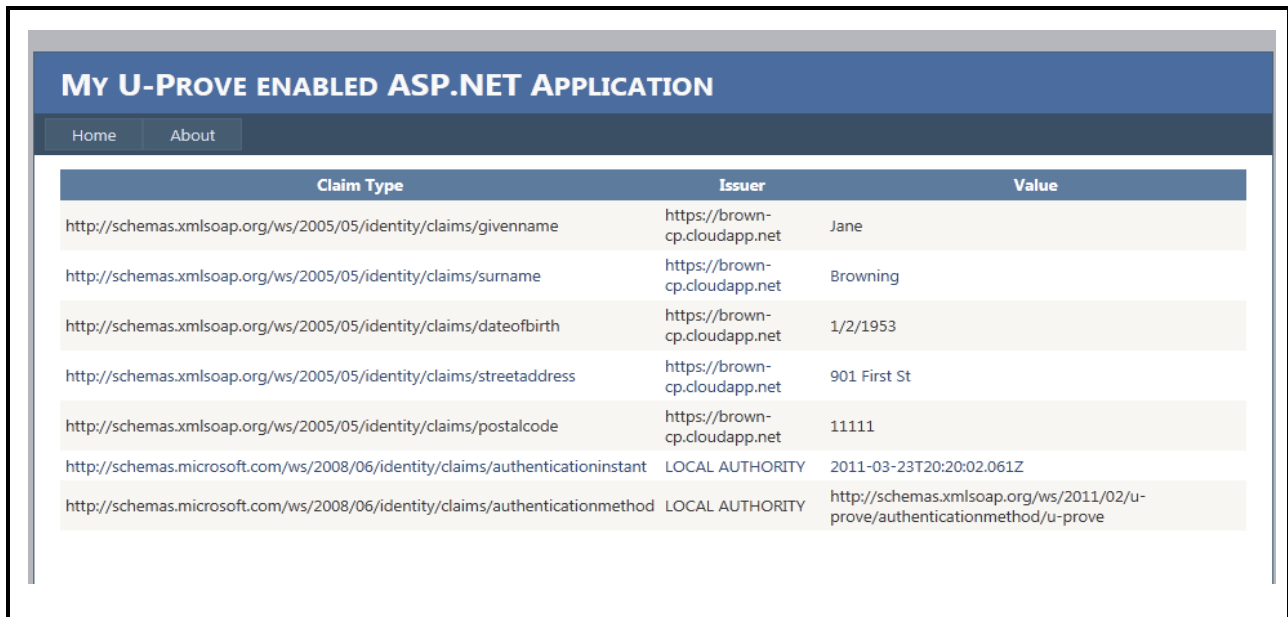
My U-Prove enabled ASP.NET Application

Home About

| Claim Type | Issuer | Value |
|---|---|---|
| http://schemas.xmlsoap.org/ws/2005/05/identity/claims/givenname | https://brown-cp.cloudapp.net | Jane |
| http://schemas.xmlsoap.org/ws/2005/05/identity/claims/surname | https://brown-cp.cloudapp.net | Browning |
| http://schemas.xmlsoap.org/ws/2005/05/identity/claims/dateofbirth | https://brown-cp.cloudapp.net | 1/2/1953 |
| http://schemas.xmlsoap.org/ws/2005/05/identity/claims/streetaddress | https://brown-cp.cloudapp.net | 901 First St |
| http://schemas.xmlsoap.org/ws/2005/05/identity/claims/postalcode | https://brown-cp.cloudapp.net | 11111 |
| http://schemas.microsoft.com/ws/2008/06/identity/claims/authenticationinstant | LOCAL AUTHORITY | 2011-03-23T20:20:02.061Z |
| http://schemas.microsoft.com/ws/2008/06/identity/claims/authenticationmethod | LOCAL AUTHORITY | http://schemas.xmlsoap.org/ws/2011/02/u-prove/authenticationmethod/u-prove |